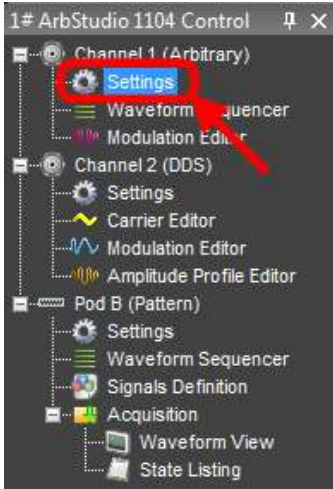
1# ArbStudio 1104 Control

Channel 1 (Arbitrary)
Settings
Waveform Sequencer
Modulation Editor
Channel 2 (DDS)
Settings
Carrier Editor
Modulation Editor
Amplitude Profile Editor
Pod B (Pattern)
Settings
Waveform Sequencer
Signals Definition
Acquisition
Waveform View
State Listing